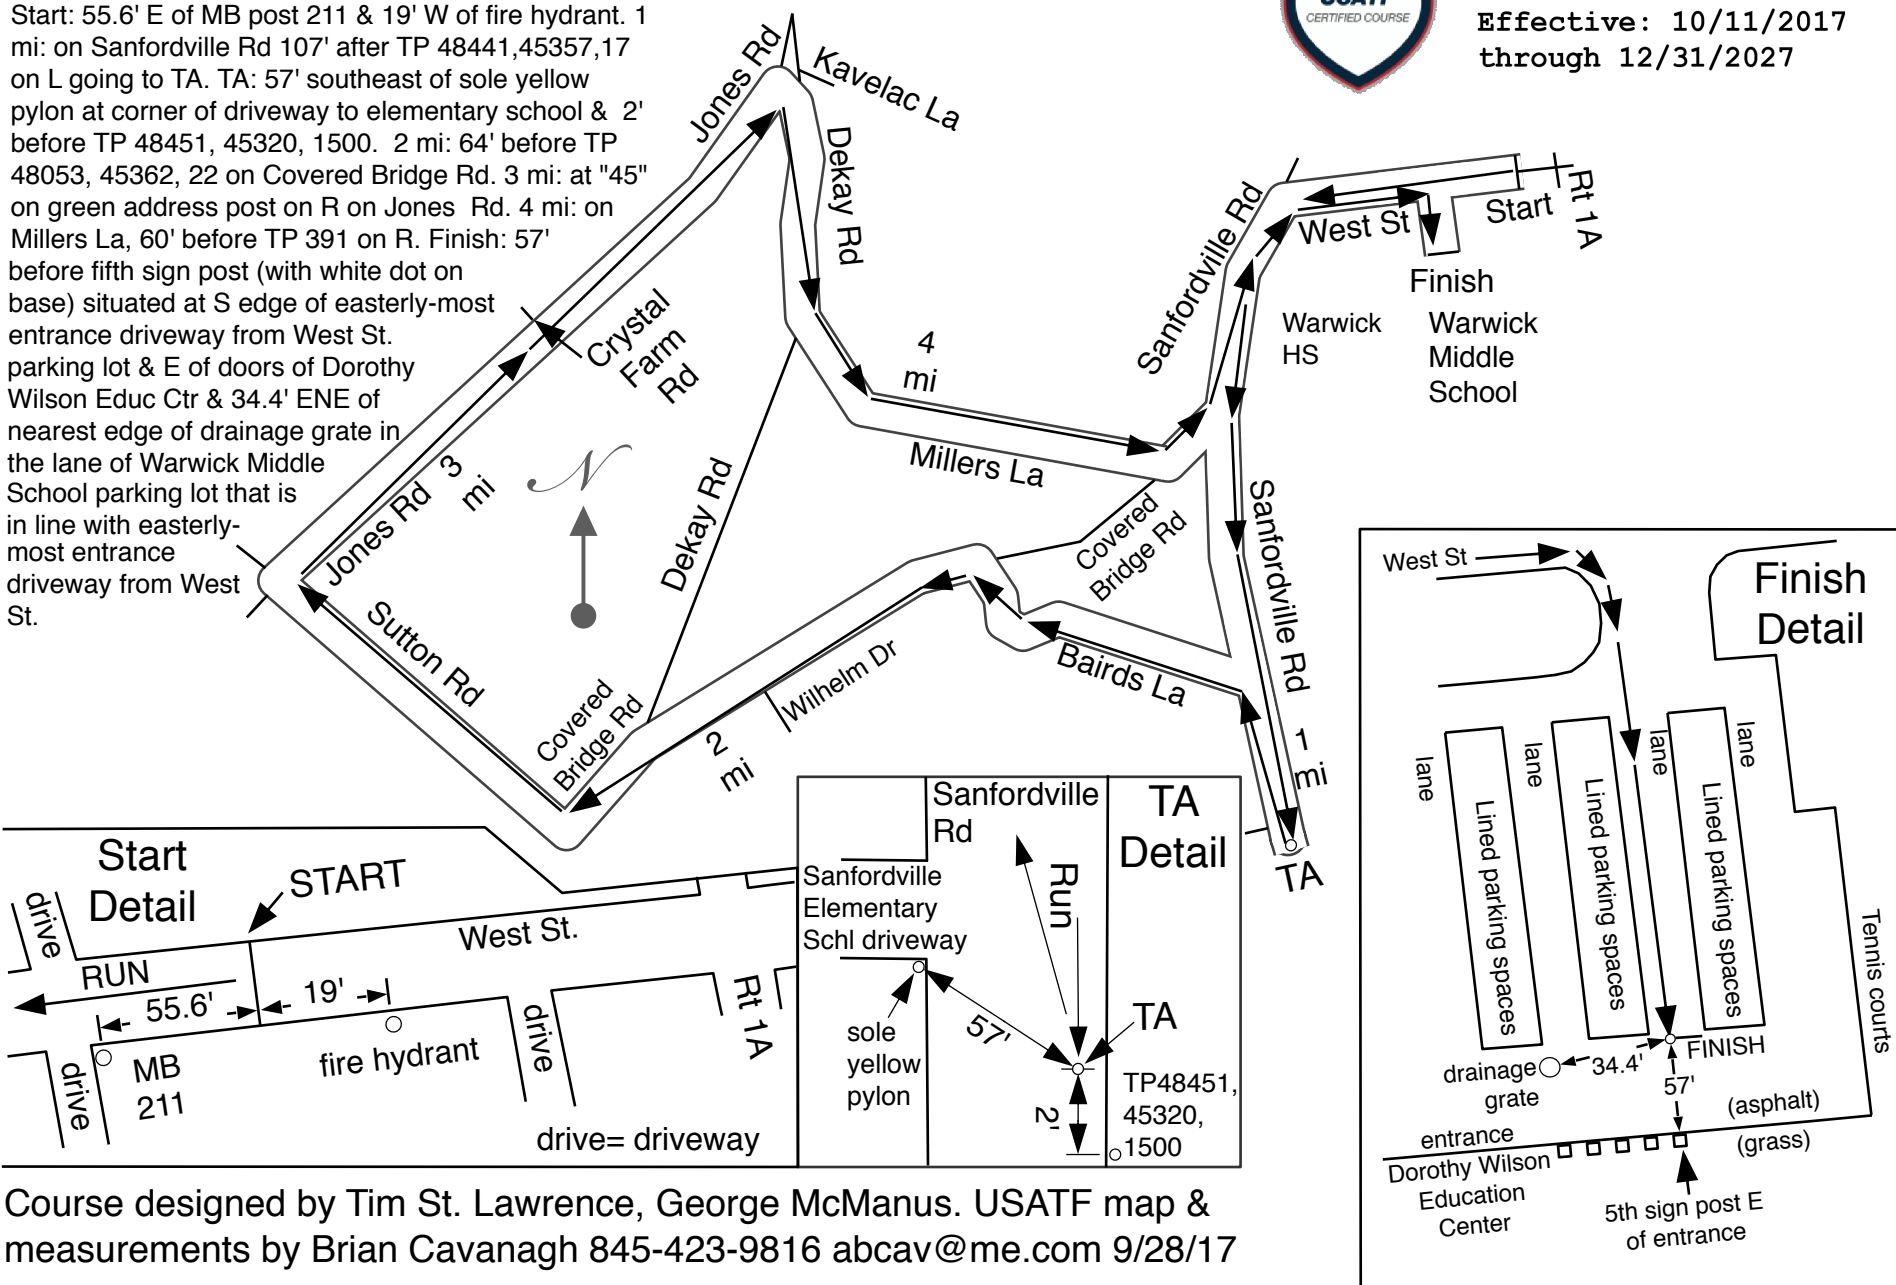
Start: 55.6' E of MB post 211 & 19' W of fire hydrant. 1 mi: on Sanfordville Rd 107' after TP 48441,45357,17 on L going to TA. TA: 57' southeast of sole yellow pylon at corner of driveway to elementary school & 2' before TP 48451, 45320, 1500. 2 mi: 64' before TP 48053, 45362, 22 on Covered Bridge Rd. 3 mi: at "45" on green address post on R on Jones Rd. 4 mi: on Millers La, 60' before TP 391 on R. Finish: 57' before fifth sign post (with white dot on base) situated at S edge of easterly-most entrance driveway from West St. parking lot & E of doors of Dorothy Wilson Educ Ctr & 34.4' ENE of nearest edge of drainage grate in the lane of Warwick Middle School parking lot that is in line with easterly-most entrance driveway from West St.

USATF
CERTIFIED COURSE

Effective: 10/11/2017
through 12/31/2027

Jones Rd
Kavelac La
Dekay Rd
Sanfordville Rd
West St
Start
Rt 1A
Finish
Warwick HS
Warwick Middle School
Crystal Farm Rd
4 mi
Millers La
3 mi
Jones Rd
N
Dekay Rd
Covered Bridge Rd
Sanfordville Rd
Sutton Rd
Wilhelm Dr
Bairds La
Covered Bridge Rd
2 mi
1 mi
TA

Start Detail
START
West St.
drive
RUN
55.6'
19'
drive
Rt 1A
MB 211
fire hydrant
drive
drive= driveway

Sanfordville Rd
TA Detail
Sanfordville Elementary Schl driveway
Run
sole yellow pylon
57'
TA
2'
TP48451, 45320, 1500

West St
Finish Detail
lane
lane
lane
lane
Lined parking spaces
Lined parking spaces
Lined parking spaces
Tennis courts
drainage grate
34.4'
FINISH
57'
(asphalt)
entrance
(grass)
Dorothy Wilson Education Center
5th sign post E of entrance

Course designed by Tim St. Lawrence, George McManus. USATF map & measurements by Brian Cavanagh 845-423-9816 abcav@me.com 9/28/17